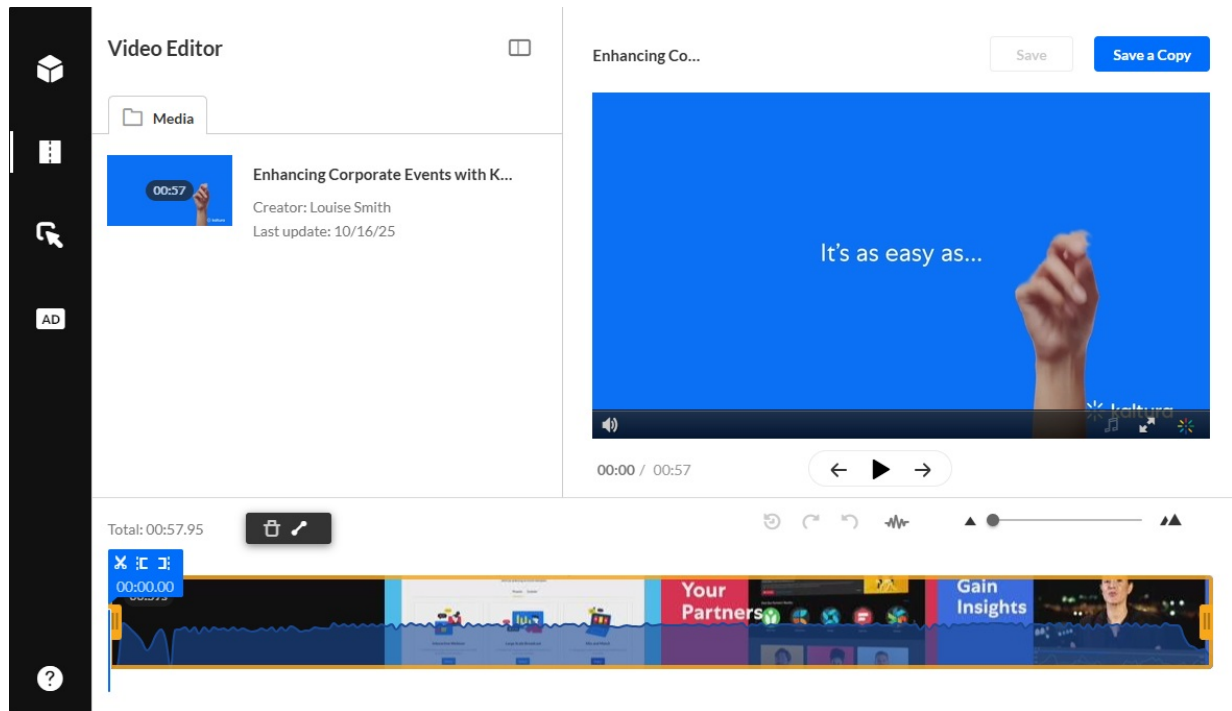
AD

Video Editor

Media

00:57

Enhancing Corporate Events with K...

Creator: Louise Smith

Last update: 10/16/25

Enhancing Co...

Save

Save a Copy

It's as easy as...

kaltura

00:00 / 00:57

Total: 00:57.95

00:00.00

Your Partners

Gain Insights